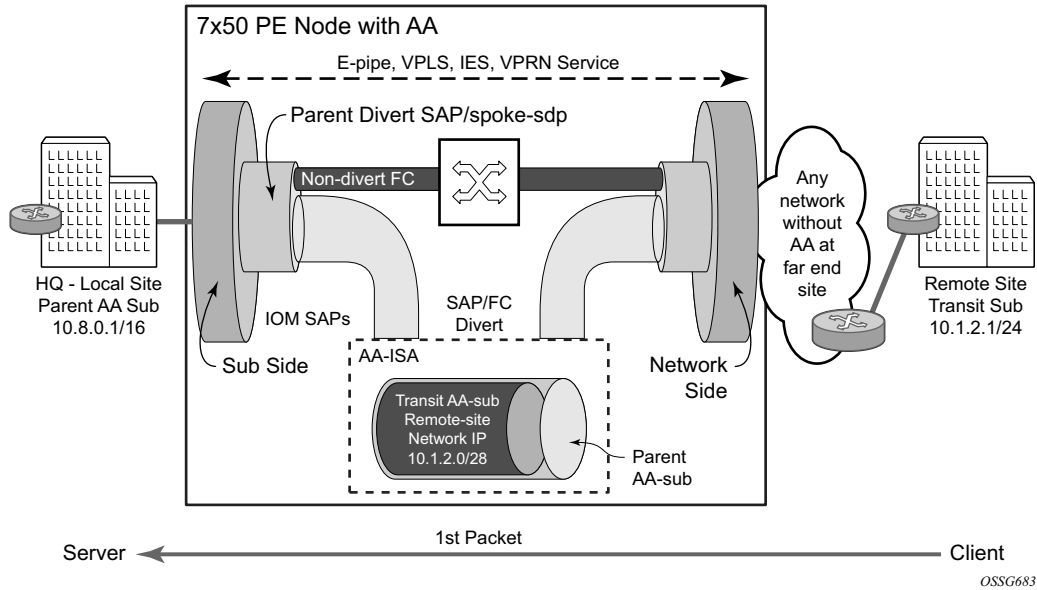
7x50 PE Node with AA

E-pipe, VPLS, IES, VPRN Service

Parent Divert SAP/spoke-sdp

Non-divert FC

Any network without AA at far end site

HQ - Local Site
Parent AA Sub
10.8.0.1/16

IOM SAPs

SAP/FC Divert

Remote Site
Transit Sub
10.1.2.1/24

Sub Side

AA-ISA

Network Side

Transit AA-sub
Remote-site
Network IP
10.1.2.0/28

Parent AA-sub

1st Packet

Server

Client

OSSG683